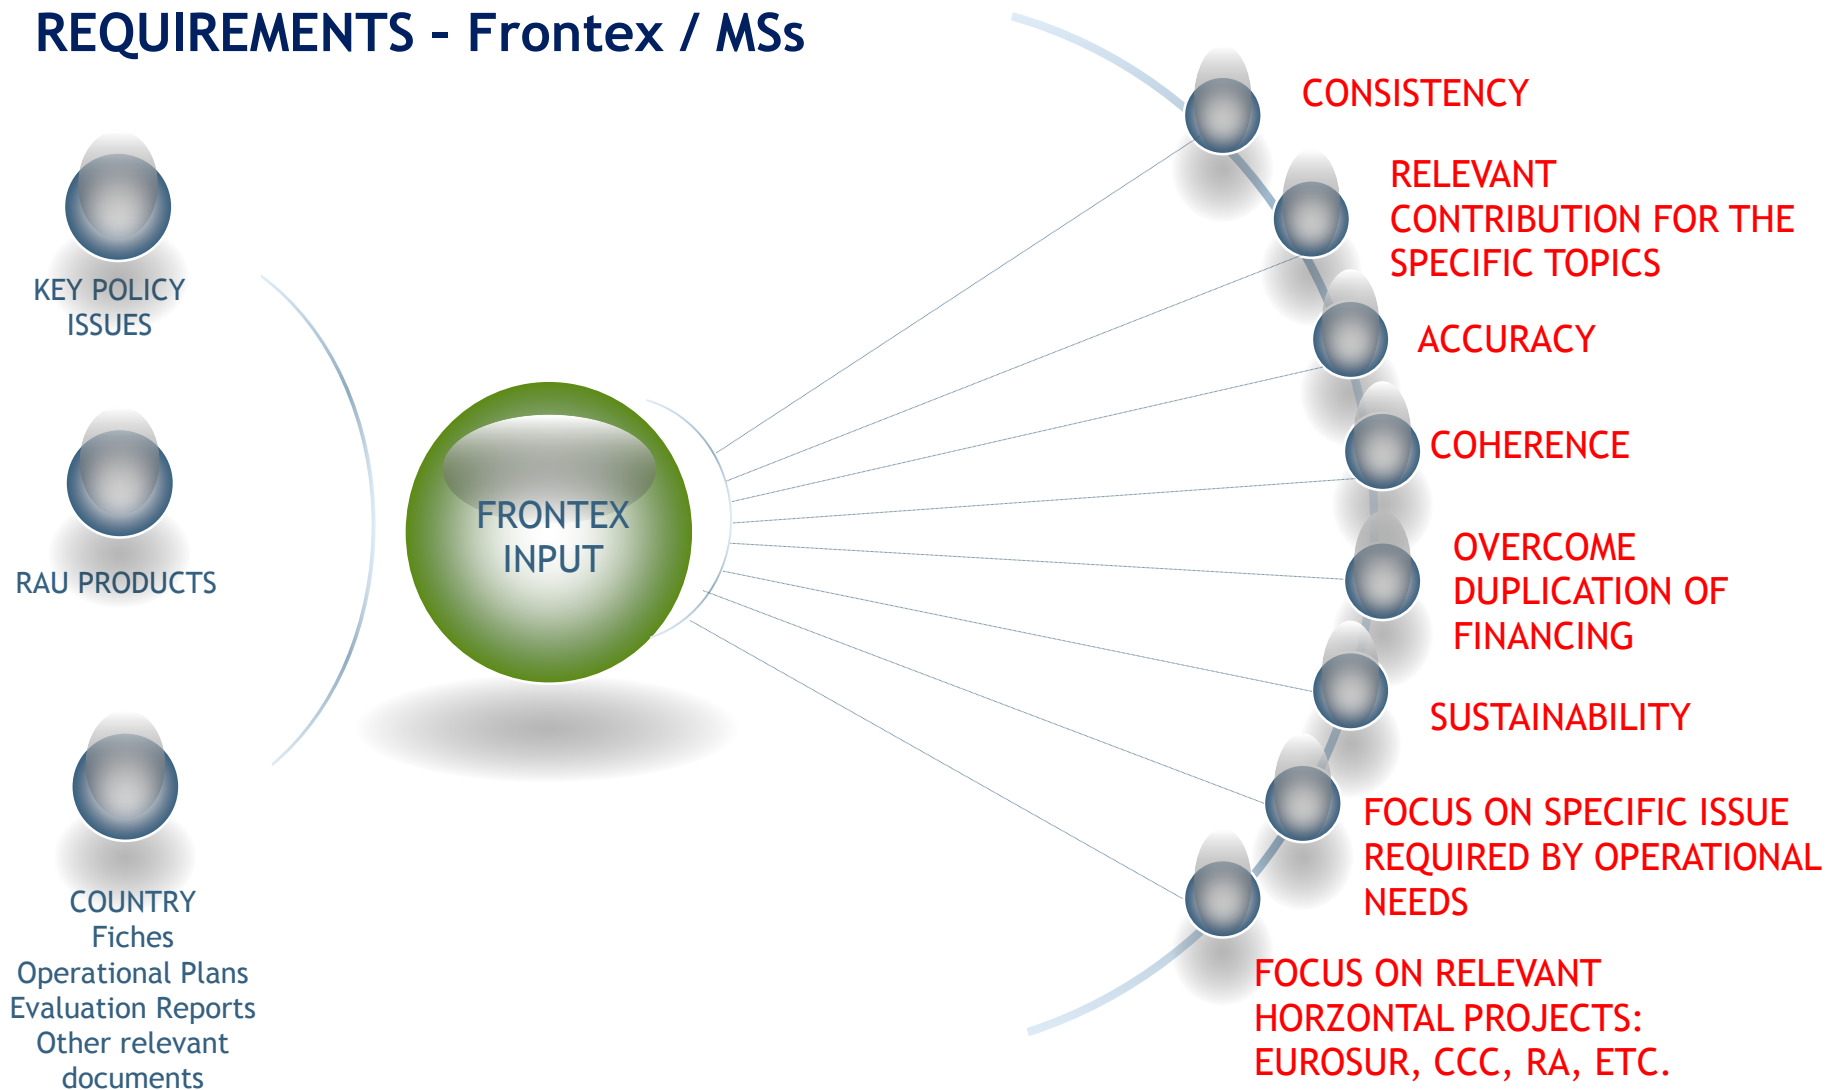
REQUIREMENTS – Frontex / MSs

KEY POLICY ISSUES

RAU PRODUCTS

COUNTRY Fiches
Operational Plans
Evaluation Reports
Other relevant documents

FRONTEX INPUT

CONSISTENCY

RELEVANT CONTRIBUTION FOR THE SPECIFIC TOPICS

ACCURACY

COHERENCE

OVERCOME DUPLICATION OF FINANCING

SUSTAINABILITY

FOCUS ON SPECIFIC ISSUE REQUIRED BY OPERATIONAL NEEDS

FOCUS ON RELEVANT HORZONTAL PROJECTS: EUROSUR, CCC, RA, ETC.